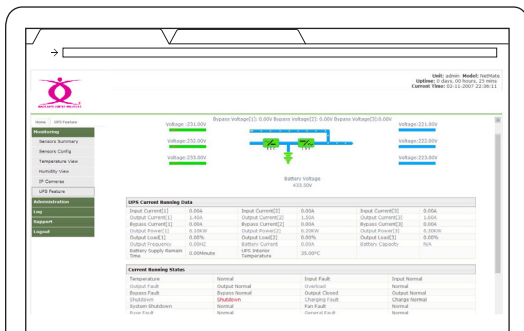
→

Unit: admin Model: NetMate
Uptime: 0 days, 00 hours, 23 mins
Current Time: 02-11-2007 22:36:11

Home | UPS Feature

Monitoring
Sensors Summary
Sensors Config
Temperature View
Humidity View
IP Cameras
UPS Feature
Administration
Log
Support
Logout

Bypass Voltage[1]: 0.00V Bypass Voltage[2]: 0.00V Bypass Voltage[3]:0.00V

Voltage:231.00V
Voltage:221.00V
Voltage:228.00V
Voltage:222.00V
Voltage:233.00V
Voltage:223.00V

Battery Voltage
433.50V

UPS Current Running Data

| Input Current[1] | 0.00A | Input Current[2] | 0.00A | Input Current[3] | 0.00A |
|---|---|---|---|---|---|
| Output Current[1] | 1.40A | Output Current[2] | 1.50A | Output Current[3] | 1.60A |
| Bypass Current[1] | 0.00A | Bypass Current[2] | 0.00A | Bypass Current[3] | 0.00A |
| Output Power[1] | 0.20KW | Output Power[2] | 0.20KW | Output Power[3] | 0.30KW |
| Output Load[1] | 0.00% | Output Load[2] | 0.00% | Output Load[3] | 0.00% |
| Output Frequency | 0.0HZ | Battery Current | 0.00A | Battery Capacity | N/A |
| Battery Supply Remain Time | 0.00Minute | UPS Interior Temperature | 35.00°C | | |

Current Running Status

| Temperature | Normal | Input Fault | Input Normal |
|---|---|---|---|
| Output Fault | Output Normal | Overload | Normal |
| Bypass Fault | Bypass Normal | Output Closed | Output Normal |
| Shutdown | Shutdown | Charging Fault | Charge Normal |
| System Shutdown | Normal | Fan Fault | Normal |
| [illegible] | Normal | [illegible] | Normal |